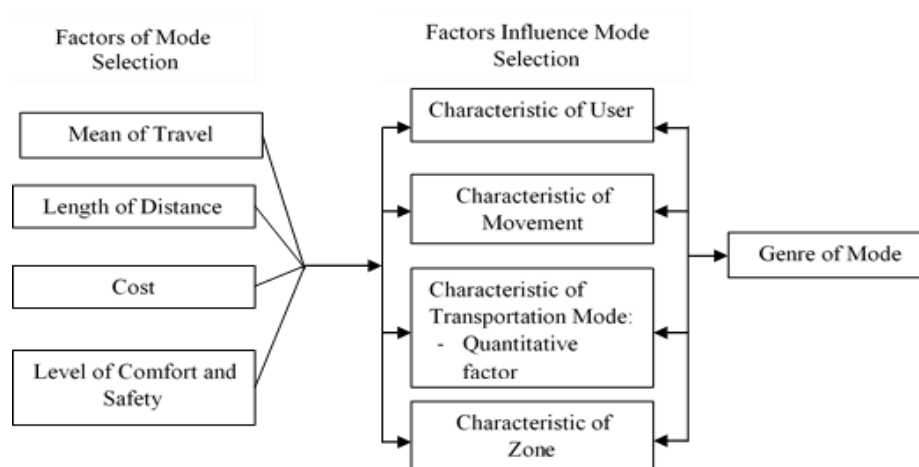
Factors of Mode Selection

Factors Influence Mode Selection

Mean of Travel

Length of Distance

Cost

Level of Comfort and Safety

Characteristic of User

Characteristic of Movement

Characteristic of Transportation Mode:
- Quantitative factor

Characteristic of Zone

Genre of Mode